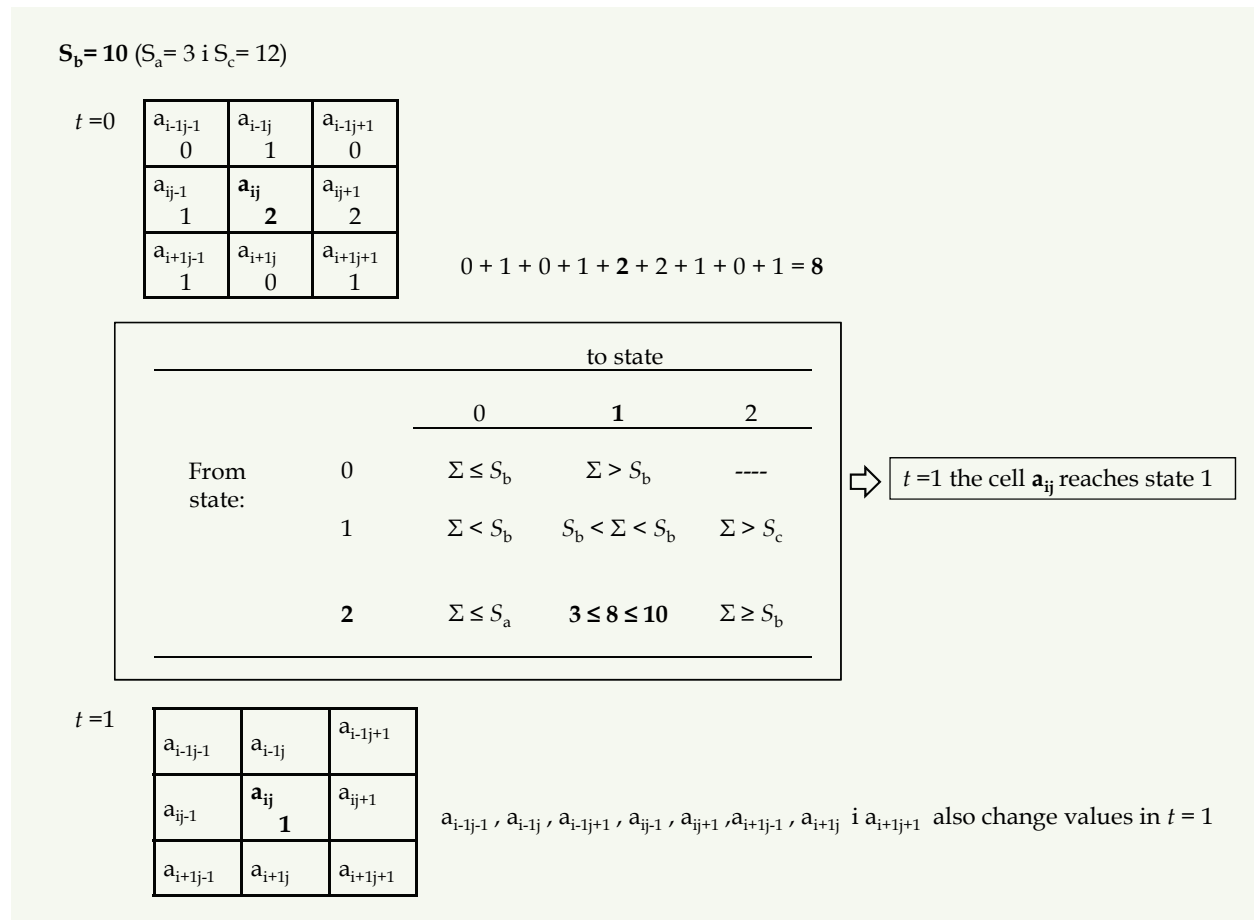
**$S_b$= 10** ($S_a$= 3 i $S_c$= 12)

$t$ =0

| $a_{i-1j-1}$ 0 | $a_{i-1j}$ 1 | $a_{i-1j+1}$ 0 |
|---|---|---|
| $a_{ij-1}$ 1 | **$a_{ij}$ 2** | $a_{ij+1}$ 2 |
| $a_{i+1j-1}$ 1 | $a_{i+1j}$ 0 | $a_{i+1j+1}$ 1 |

0 + 1 + 0 + 1 + **2** + 2 + 1 + 0 + 1 = **8**

| | | to state | | |
|---|---|---|---|---|
| | | 0 | **1** | 2 |
| From state: | 0 | $\Sigma \leq S_b$ | $\Sigma > S_b$ | ---- |
| | 1 | $\Sigma < S_b$ | $S_b < \Sigma < S_b$ | $\Sigma > S_c$ |
| | **2** | $\Sigma \leq S_a$ | **$3 \leq 8 \leq 10$** | $\Sigma \geq S_b$ |

$t$ =1 the cell **$a_{ij}$** reaches state 1

$t$ =1

| $a_{i-1j-1}$ | $a_{i-1j}$ | $a_{i-1j+1}$ |
|---|---|---|
| $a_{ij-1}$ | **$a_{ij}$ 1** | $a_{ij+1}$ |
| $a_{i+1j-1}$ | $a_{i+1j}$ | $a_{i+1j+1}$ |

$a_{i-1j-1}$ , $a_{i-1j}$ , $a_{i-1j+1}$ , $a_{ij-1}$ , $a_{ij+1}$ ,$a_{i+1j-1}$ , $a_{i+1j}$ i $a_{i+1j+1}$ also change values in $t$ = 1